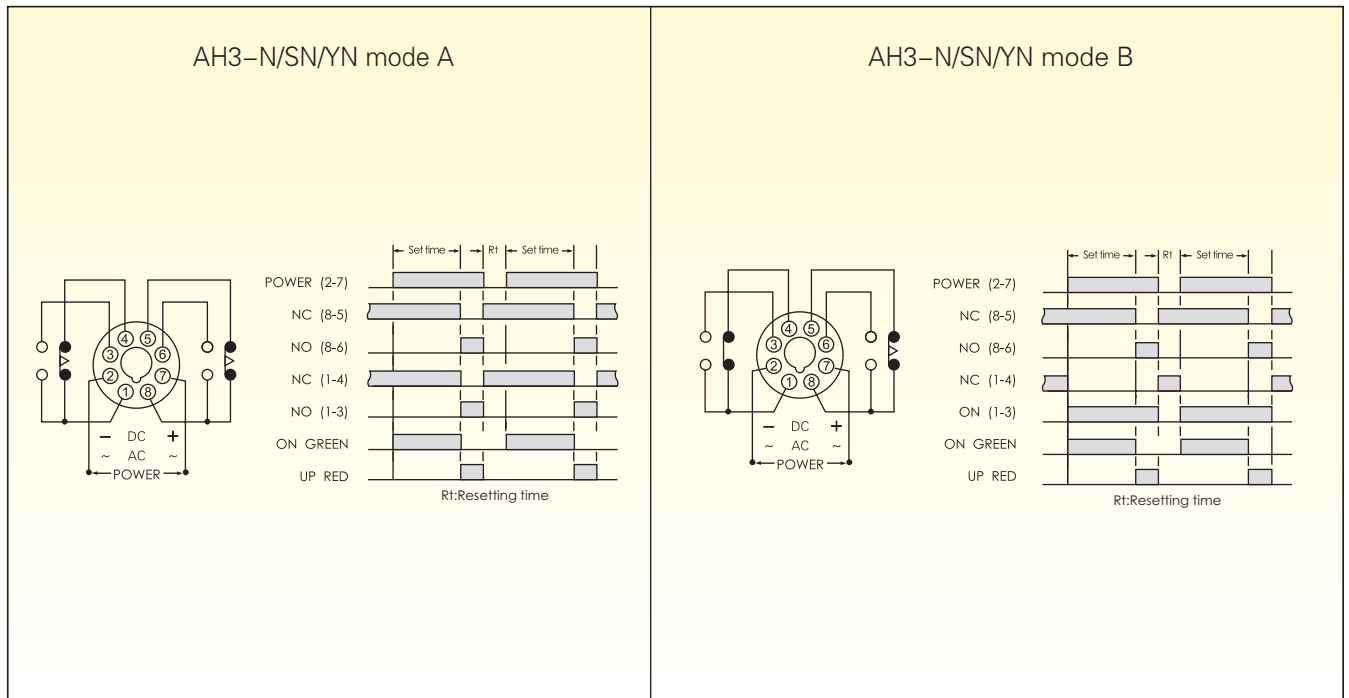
AH3–N/SN/YN mode A

④ ⑤
③ ⑥
② ⑦
① ⑧
– DC +
~ AC ~
POWER

Set time
Rt
Set time

POWER (2-7)
NC (8-5)
NO (8-6)
NC (1-4)
NO (1-3)
ON GREEN
UP RED

Rt:Resetting time

AH3–N/SN/YN mode B

④ ⑤
③ ⑥
② ⑦
① ⑧
– DC +
~ AC ~
POWER

Set time
Rt
Set time

POWER (2-7)
NC (8-5)
NO (8-6)
NC (1-4)
ON (1-3)
ON GREEN
UP RED

Rt:Resetting time